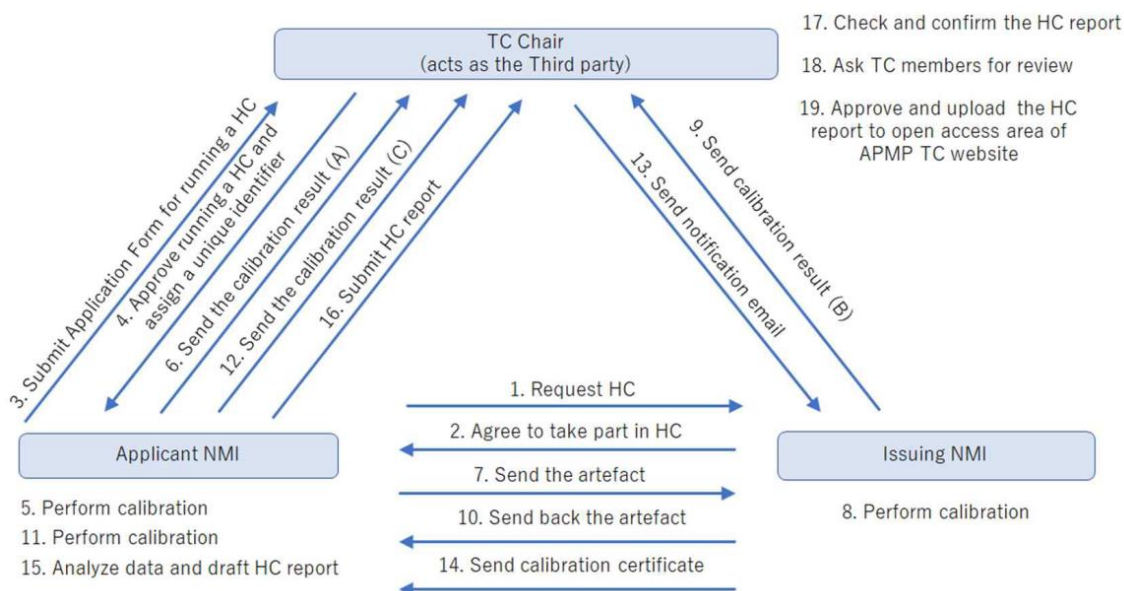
TC Chair
(acts as the Third party)

17. Check and confirm the HC report

18. Ask TC members for review

19. Approve and upload the HC report to open access area of APMP TC website

3. Submit Application Form for running a HC

4. Approve running a HC and assign a unique identifier

6. Send the calibration result (A)

12. Send the calibration result (C)

16. Submit HC report

13. Send notification email

9. Send calibration result (B)

1. Request HC

2. Agree to take part in HC

7. Send the artefact

10. Send back the artefact

14. Send calibration certificate

Applicant NMI

5. Perform calibration
11. Perform calibration
15. Analyze data and draft HC report

Issuing NMI

8. Perform calibration